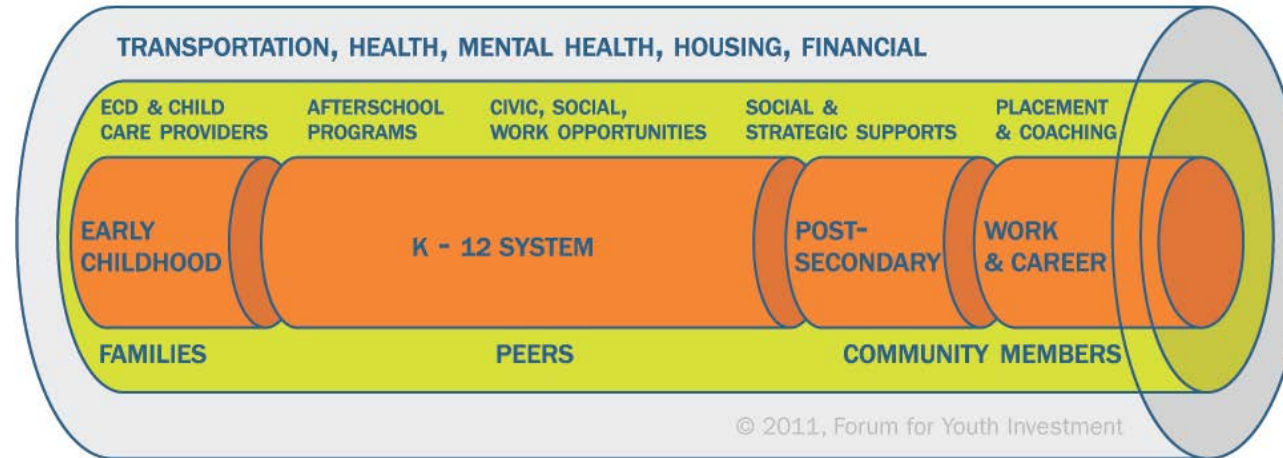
TRANSPORTATION, HEALTH, MENTAL HEALTH, HOUSING, FINANCIAL

ECD & CHILD CARE PROVIDERS

AFTERSCHOOL PROGRAMS

CIVIC, SOCIAL, WORK OPPORTUNITIES

SOCIAL & STRATEGIC SUPPORTS

PLACEMENT & COACHING

EARLY CHILDHOOD

K - 12 SYSTEM

POST-SECONDARY

WORK & CAREER

FAMILIES

PEERS

COMMUNITY MEMBERS

© 2011, Forum for Youth Investment